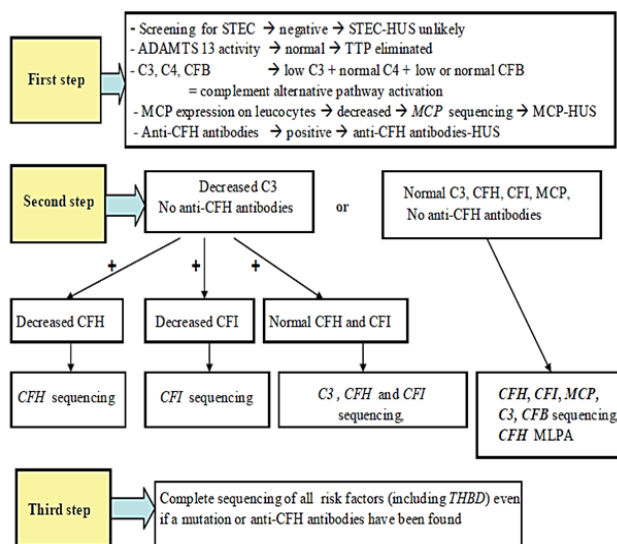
First step

- Screening for STEC → negative → STEC-HUS unlikely
- ADAMTS 13 activity → normal → TTP eliminated
- C3, C4, CFB → low C3 + normal C4 + low or normal CFB = complement alternative pathway activation
- MCP expression on leucocytes → decreased → *MCP* sequencing → MCP-HUS
- Anti-CFH antibodies → positive → anti-CFH antibodies-HUS

Second step

Decreased C3
No anti-CFH antibodies

or

Normal C3, CFH, CFI, MCP,
No anti-CFH antibodies

+

+

+

Decreased CFH

Decreased CFI

Normal CFH and CFI

*CFH* sequencing

*CFI* sequencing

*C3* , *CFH* and *CFI* sequencing,

*CFH*, *CFI*, *MCP*, *C3*, *CFB* sequencing
*CFH* MLPA

Third step

Complete sequencing of all risk factors (including *THBD*) even if a mutation or anti-CFH antibodies have been found